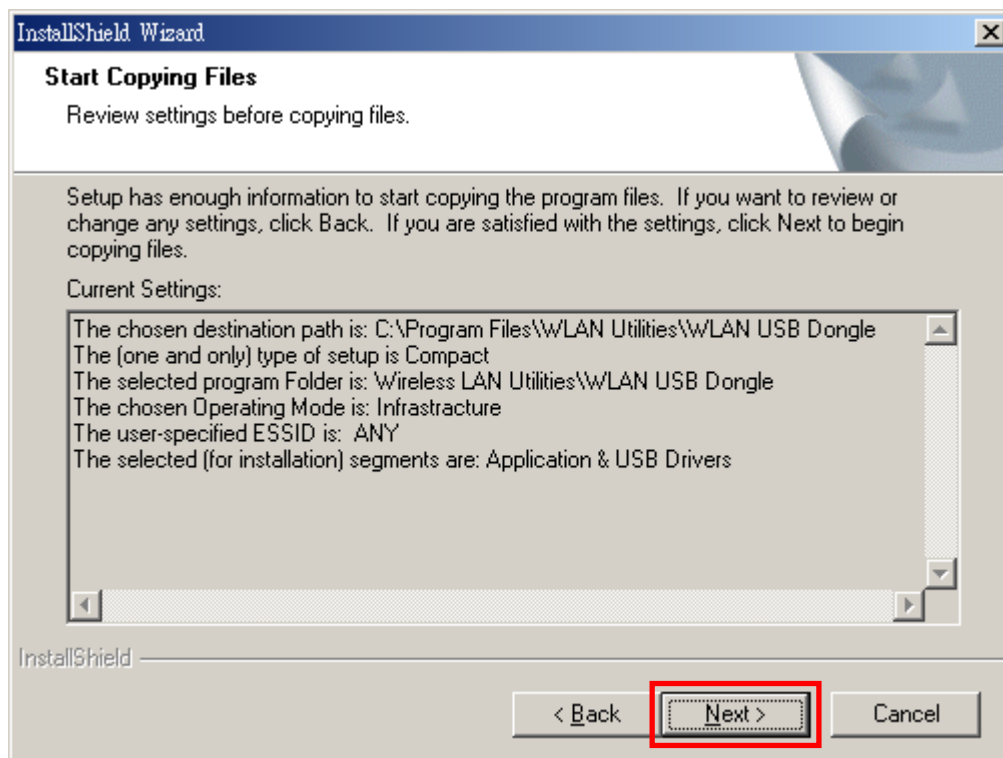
InstallShield Wizard

Start Copying Files

Review settings before copying files.

Setup has enough information to start copying the program files. If you want to review or change any settings, click Back. If you are satisfied with the settings, click Next to begin copying files.

Current Settings:

The chosen destination path is: C:\Program Files\WLAN Utilities\WLAN USB Dongle
The (one and only) type of setup is Compact
The selected program Folder is: Wireless LAN Utilities\WLAN USB Dongle
The chosen Operating Mode is: Infrastructure
The user-specified ESSID is: ANY
The selected (for installation) segments are: Application & USB Drivers

InstallShield

< Back

Next >

Cancel